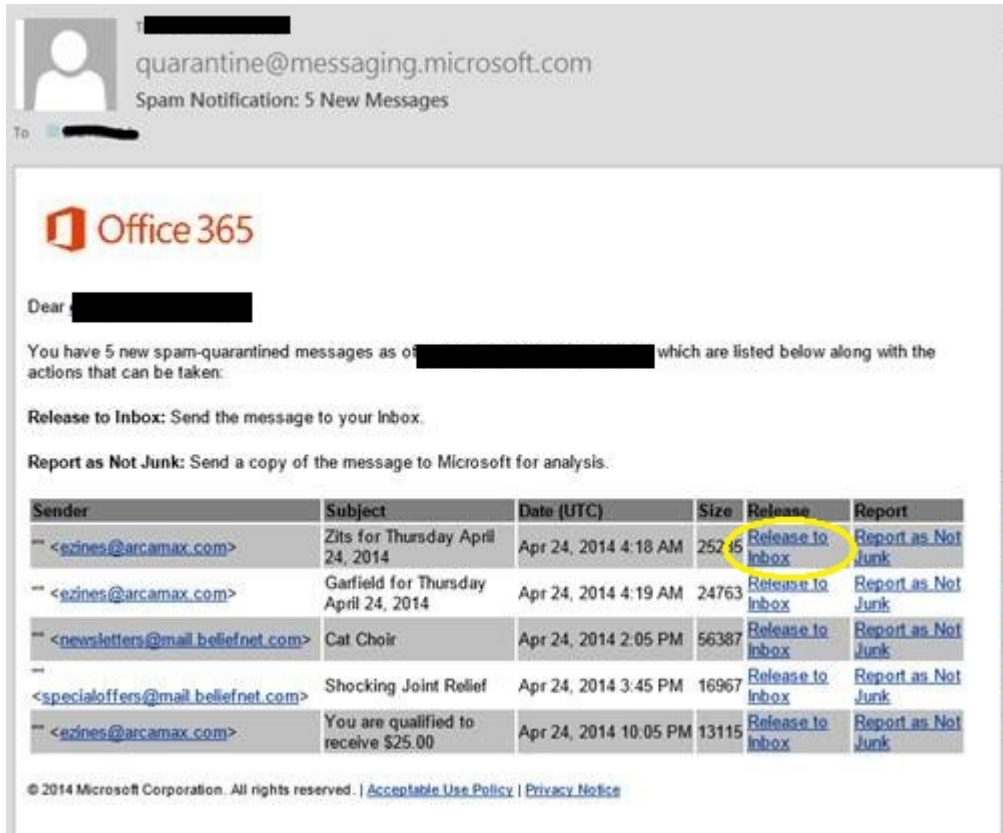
T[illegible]
quarantine@messaging.microsoft.com
Spam Notification: 5 New Messages
To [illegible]

Office 365

Dear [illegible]

You have 5 new spam-quarantined messages as of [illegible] which are listed below along with the actions that can be taken:

**Release to Inbox:** Send the message to your Inbox.

**Report as Not Junk:** Send a copy of the message to Microsoft for analysis.

| Sender | Subject | Date (UTC) | Size | Release | Report |
|---|---|---|---|---|---|
| "" <ezines@arcamax.com> | Zits for Thursday April 24, 2014 | Apr 24, 2014 4:18 AM | 252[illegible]5 | Release to Inbox | Report as Not Junk |
| "" <ezines@arcamax.com> | Garfield for Thursday April 24, 2014 | Apr 24, 2014 4:19 AM | 24763 | Release to Inbox | Report as Not Junk |
| "" <newsletters@mail.beliefnet.com> | Cat Choir | Apr 24, 2014 2:05 PM | 56387 | Release to Inbox | Report as Not Junk |
| "" <specialoffers@mail.beliefnet.com> | Shocking Joint Relief | Apr 24, 2014 3:45 PM | 16967 | Release to Inbox | Report as Not Junk |
| "" <ezines@arcamax.com> | You are qualified to receive $25.00 | Apr 24, 2014 10:05 PM | 13115 | Release to Inbox | Report as Not Junk |

© 2014 Microsoft Corporation. All rights reserved. | Acceptable Use Policy | Privacy Notice